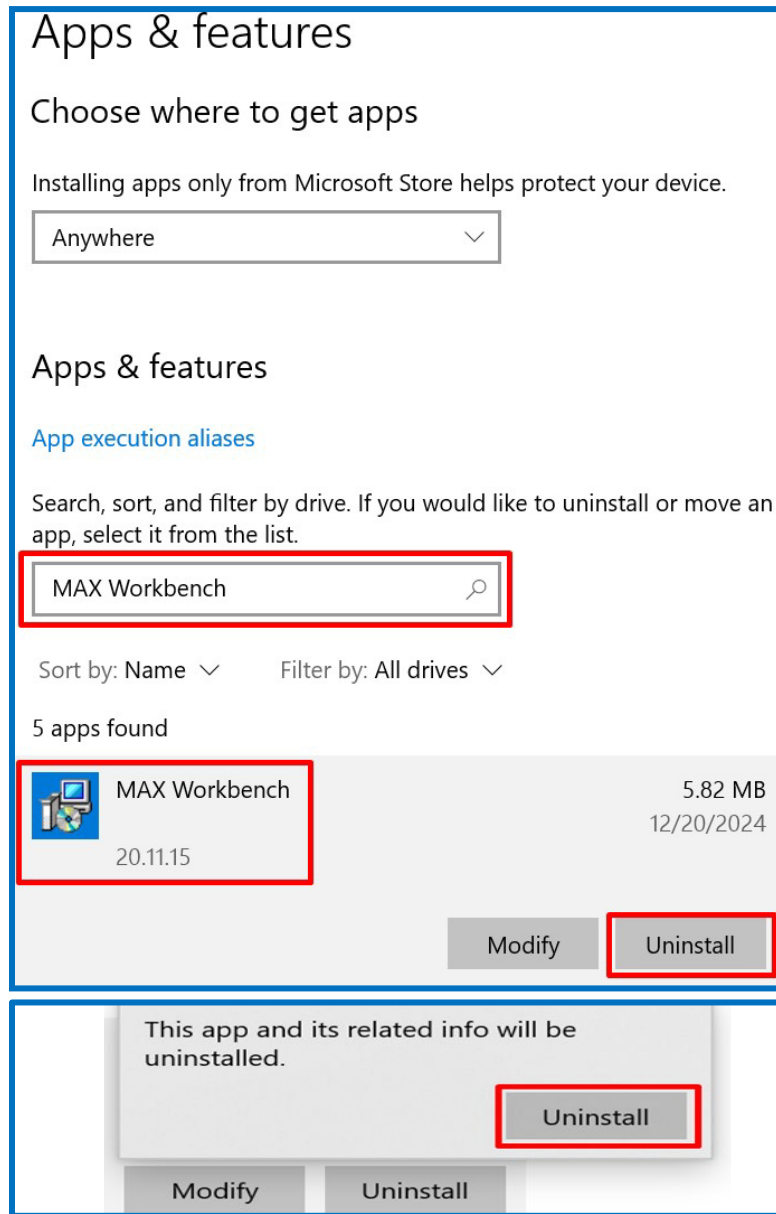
Apps & features

Choose where to get apps

Installing apps only from Microsoft Store helps protect your device.

Anywhere

Apps & features

App execution aliases

Search, sort, and filter by drive. If you would like to uninstall or move an app, select it from the list.

MAX Workbench

Sort by: Name

Filter by: All drives

5 apps found

MAX Workbench
20.11.15

5.82 MB
12/20/2024

Modify

Uninstall

This app and its related info will be uninstalled.

Uninstall

Modify

Uninstall